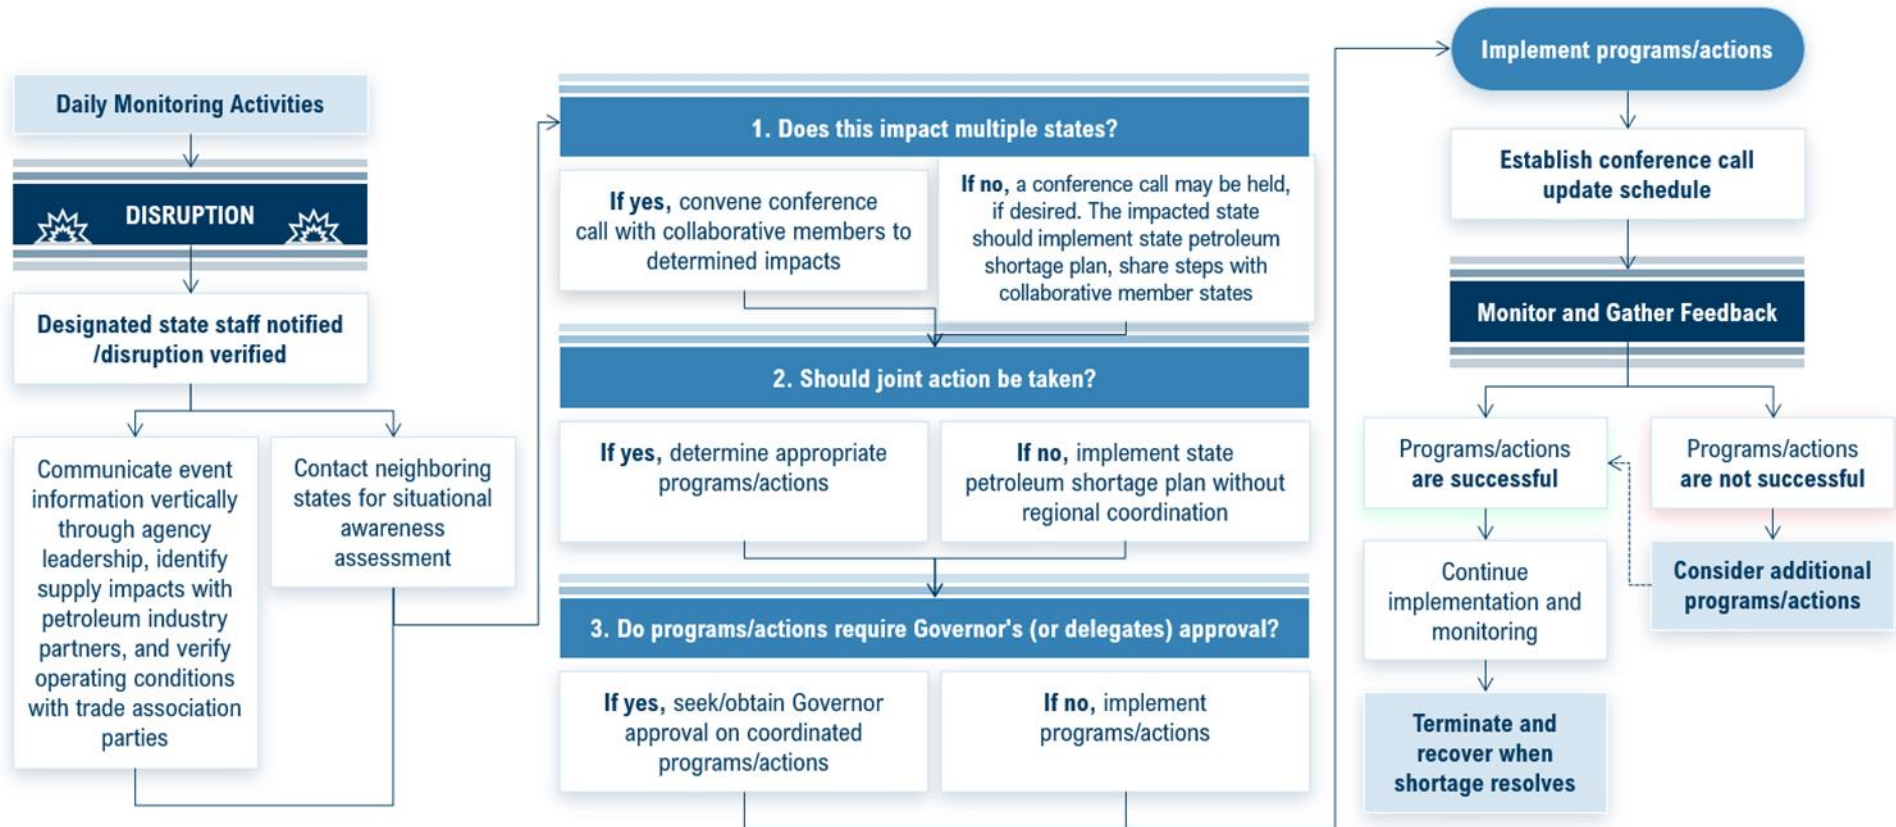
Daily Monitoring Activities

DISRUPTION

Designated state staff notified /disruption verified

Communicate event information vertically through agency leadership, identify supply impacts with petroleum industry partners, and verify operating conditions with trade association parties

Contact neighboring states for situational awareness assessment

1. Does this impact multiple states?

If yes, convene conference call with collaborative members to determined impacts

If no, a conference call may be held, if desired. The impacted state should implement state petroleum shortage plan, share steps with collaborative member states

2. Should joint action be taken?

If yes, determine appropriate programs/actions

If no, implement state petroleum shortage plan without regional coordination

3. Do programs/actions require Governor's (or delegates) approval?

If yes, seek/obtain Governor approval on coordinated programs/actions

If no, implement programs/actions

Implement programs/actions

Establish conference call update schedule

Monitor and Gather Feedback

Programs/actions are successful

Programs/actions are not successful

Continue implementation and monitoring

Consider additional programs/actions

Terminate and recover when shortage resolves